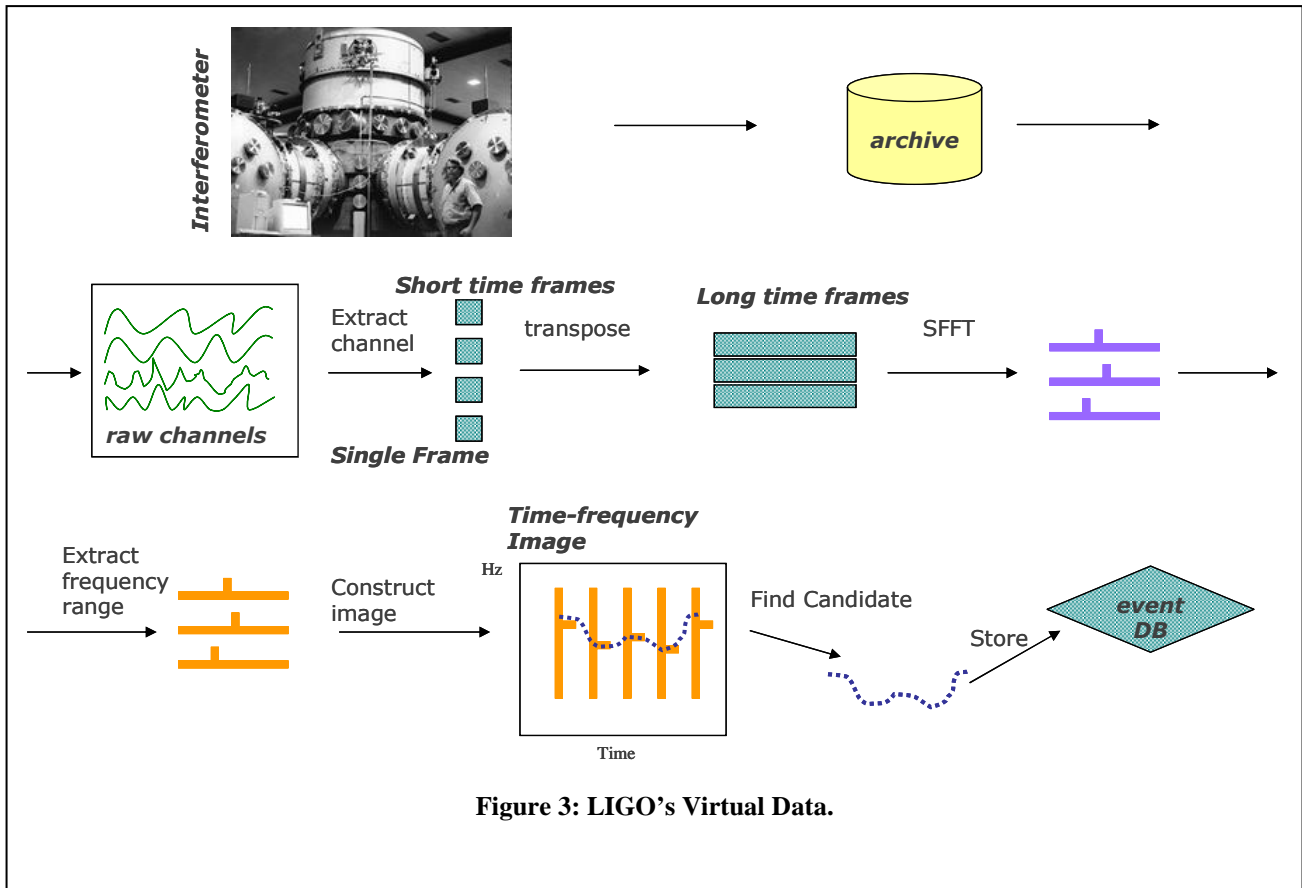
Interferometer

archive

raw channels

Extract channel

Short time frames

Single Frame

transpose

Long time frames

SFFT

Extract frequency range

Construct image

Time-frequency Image

Hz

Time

Find Candidate

Store

event DB

Figure 3: LIGO's Virtual Data.